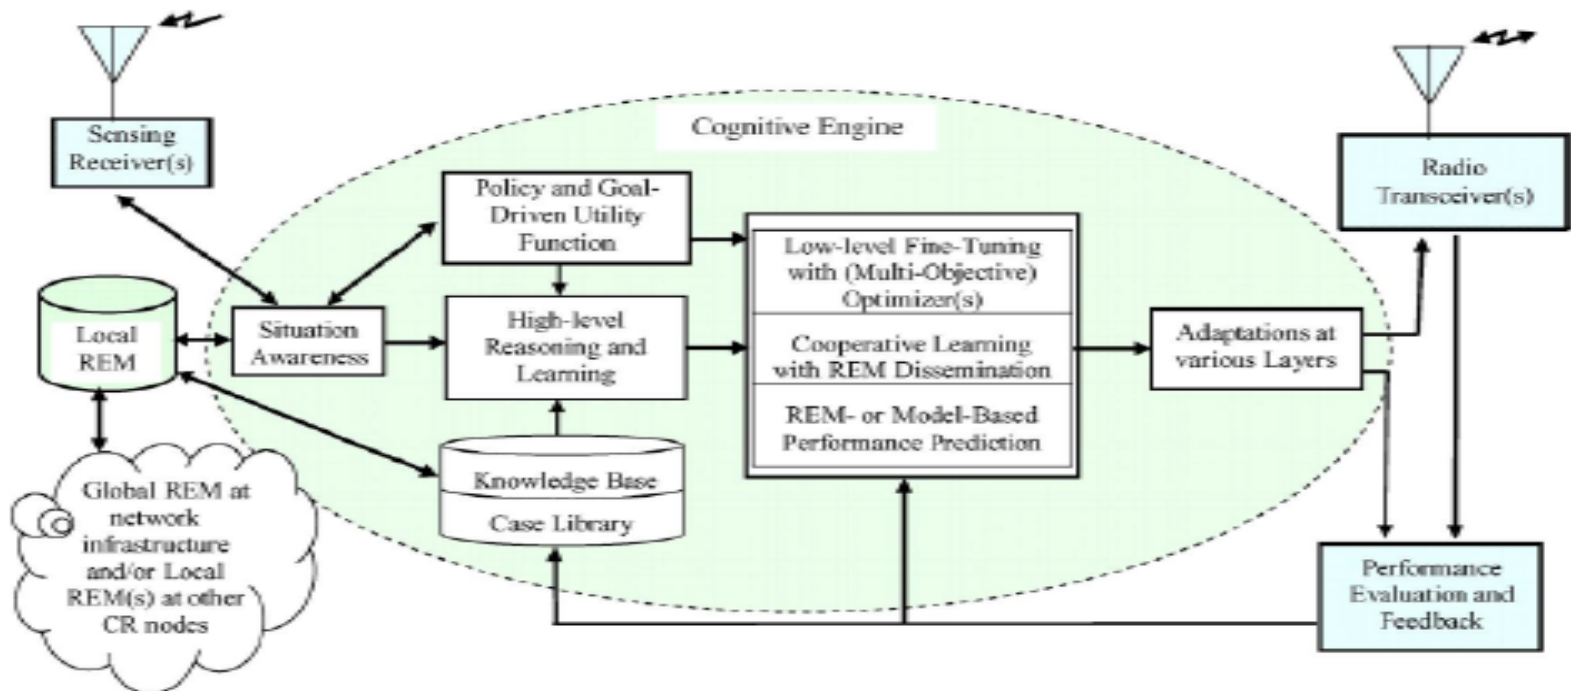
Sensing Receiver(s)

Cognitive Engine

Radio Transceiver(s)

Policy and Goal-Driven Utility Function

Low-level Fine-Tuning with (Multi-Objective) Optimizer(s)

Cooperative Learning with REM Dissemination

REM- or Model-Based Performance Prediction

Local REM

Situation Awareness

High-level Reasoning and Learning

Adaptations at various Layers

Knowledge Base

Case Library

Global REM at network infrastructure and/or Local REM(s) at other CR nodes

Performance Evaluation and Feedback